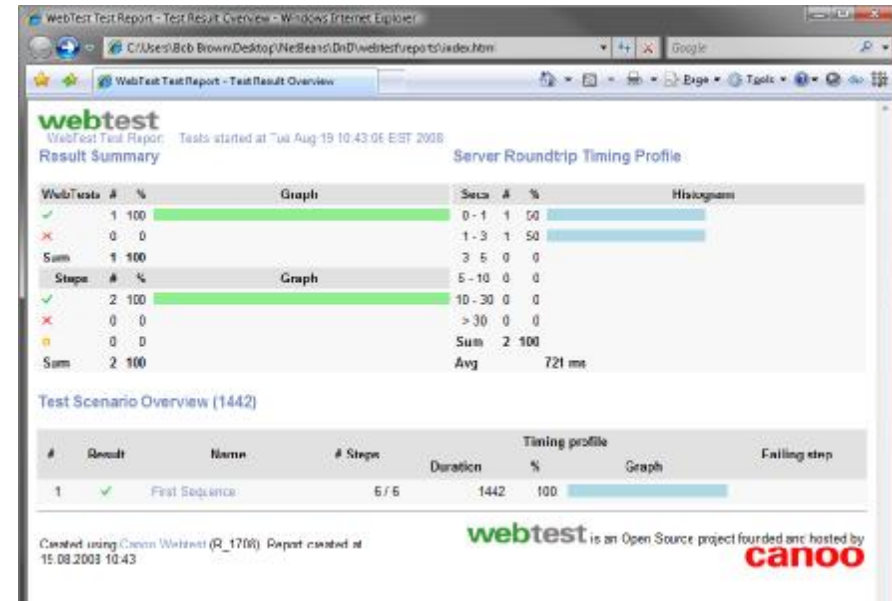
WebTest Test Report - Test Result Overview - Windows Internet Explorer

C:\Users\Bob Brown\Desktop\NetBeans\DnD\webtest\reports\index.html

Google

WebTest Test Report - Test Result Overview

Page ▾ Tools ▾

webtest
WebTest Test Report: Tests started at Tue Aug 19 10:43:06 EST 2008

Result Summary

| WebTests | # | % | Graph |
|---|---|---|---|
| ✓ | 1 | 100 | |
| × | 0 | 0 | |
| Sum | 1 | 100 | |

| Steps | # | % | Graph |
|---|---|---|---|
| ✓ | 2 | 100 | |
| × | 0 | 0 | |
| ○ | 0 | 0 | |
| Sum | 2 | 100 | |

Server Roundtrip Timing Profile

| Secs | # | % | Histogram |
|---|---|---|---|
| 0 - 1 | 1 | 50 | |
| 1 - 3 | 1 | 50 | |
| 3 - 5 | 0 | 0 | |
| 5 - 10 | 0 | 0 | |
| 10 - 30 | 0 | 0 | |
| > 30 | 0 | 0 | |
| Sum | 2 | 100 | |
| Avg | | 721 ms | |

Test Scenario Overview (1442)

| # | Result | Name | # Steps | Timing profile Duration | % | Graph | Failing step |
|---|---|---|---|---|---|---|---|
| 1 | ✓ | First Sequence | 6 / 6 | 1442 | 100 | | |

Created using Canoo Webtest (R_1708). Report created at 15.08.2008 10:43

webtest is an Open Source project founded and hosted by canoo